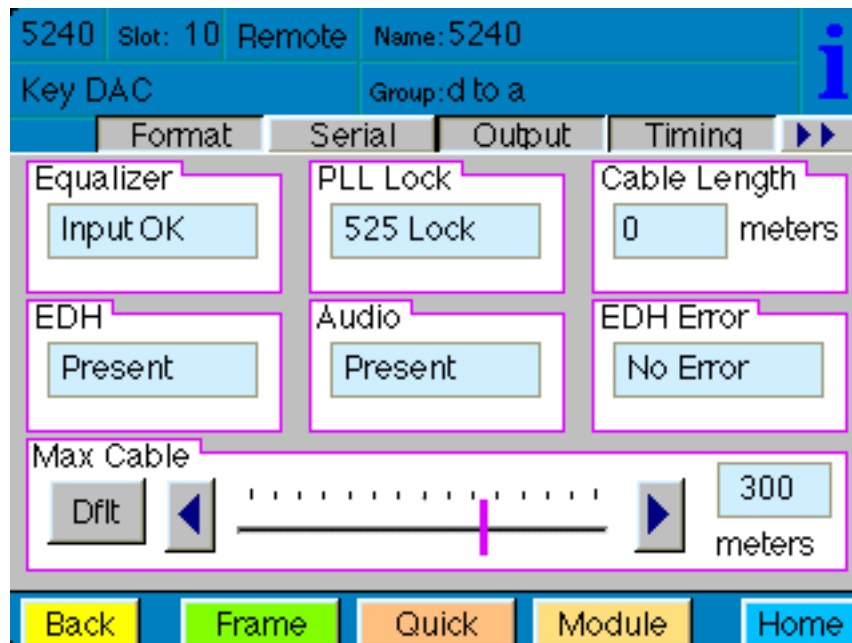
5240 Slot: 10 Remote Name: 5240

Key DAC Group: d to a

i

Format Serial Output Timing ▶▶

Equalizer
Input OK

PLL Lock
525 Lock

Cable Length
0 meters

EDH
Present

Audio
Present

EDH Error
No Error

Max Cable
Dflt
300
meters

Back Frame Quick Module Home